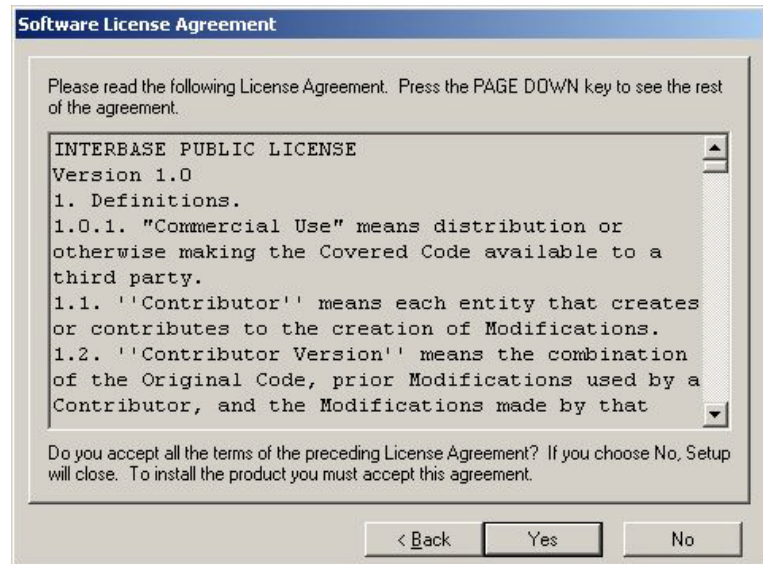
Software License Agreement

Please read the following License Agreement. Press the PAGE DOWN key to see the rest of the agreement.

INTERBASE PUBLIC LICENSE
Version 1.0
1. Definitions.
1.0.1. "Commercial Use" means distribution or otherwise making the Covered Code available to a third party.
1.1. ''Contributor'' means each entity that creates or contributes to the creation of Modifications.
1.2. ''Contributor Version'' means the combination of the Original Code, prior Modifications used by a Contributor, and the Modifications made by that

Do you accept all the terms of the preceding License Agreement? If you choose No, Setup will close. To install the product you must accept this agreement.

< Back | Yes | No